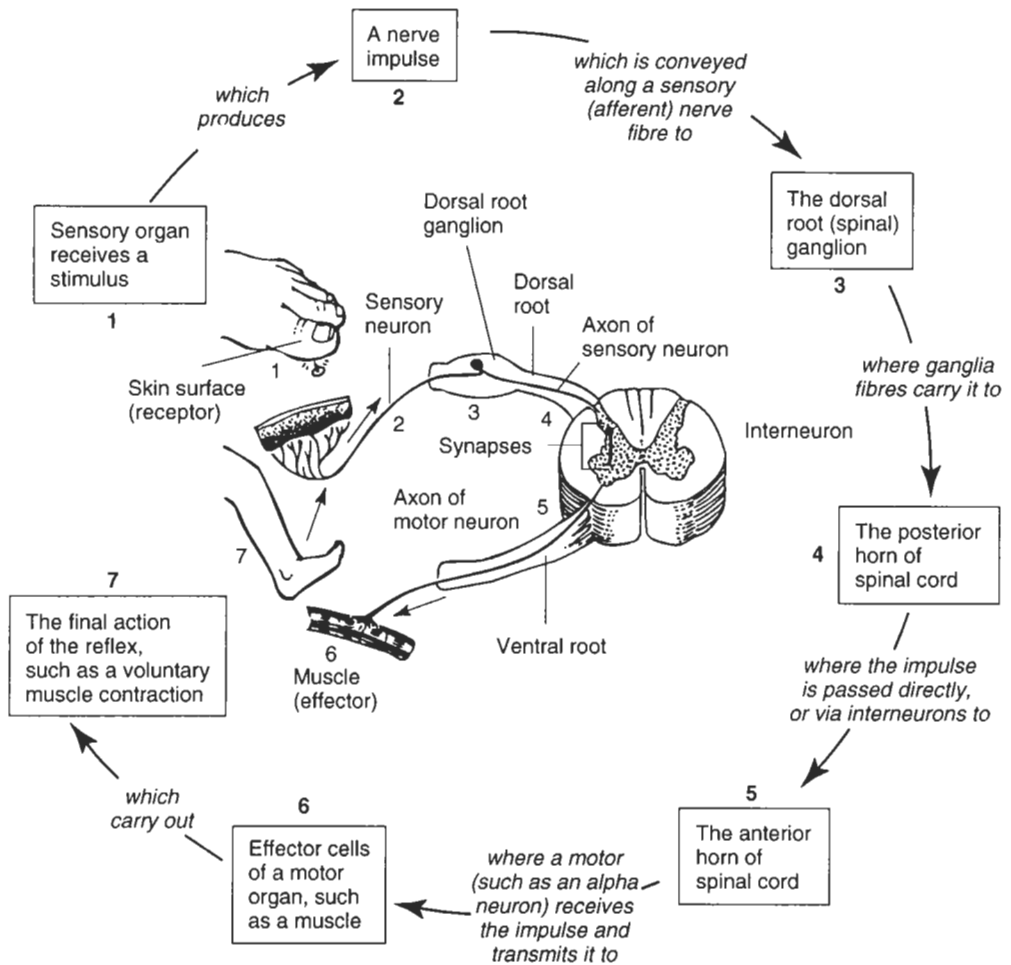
A nerve impulse
2

which is conveyed along a sensory (afferent) nerve fibre to

The dorsal root (spinal) ganglion
3

where ganglia fibres carry it to

The posterior horn of spinal cord
4

where the impulse is passed directly, or via interneurons to

5
The anterior horn of spinal cord

where a motor (such as an alpha neuron) receives the impulse and transmits it to

6
Effector cells of a motor organ, such as a muscle

which carry out

7
The final action of the reflex, such as a voluntary muscle contraction

which produces

Sensory organ receives a stimulus
1

Dorsal root ganglion

Dorsal root

Sensory neuron

Axon of sensory neuron

1

Skin surface (receptor)

3

4

2

Synapses

Interneuron

Axon of motor neuron

5

7

6
Muscle (effector)

Ventral root